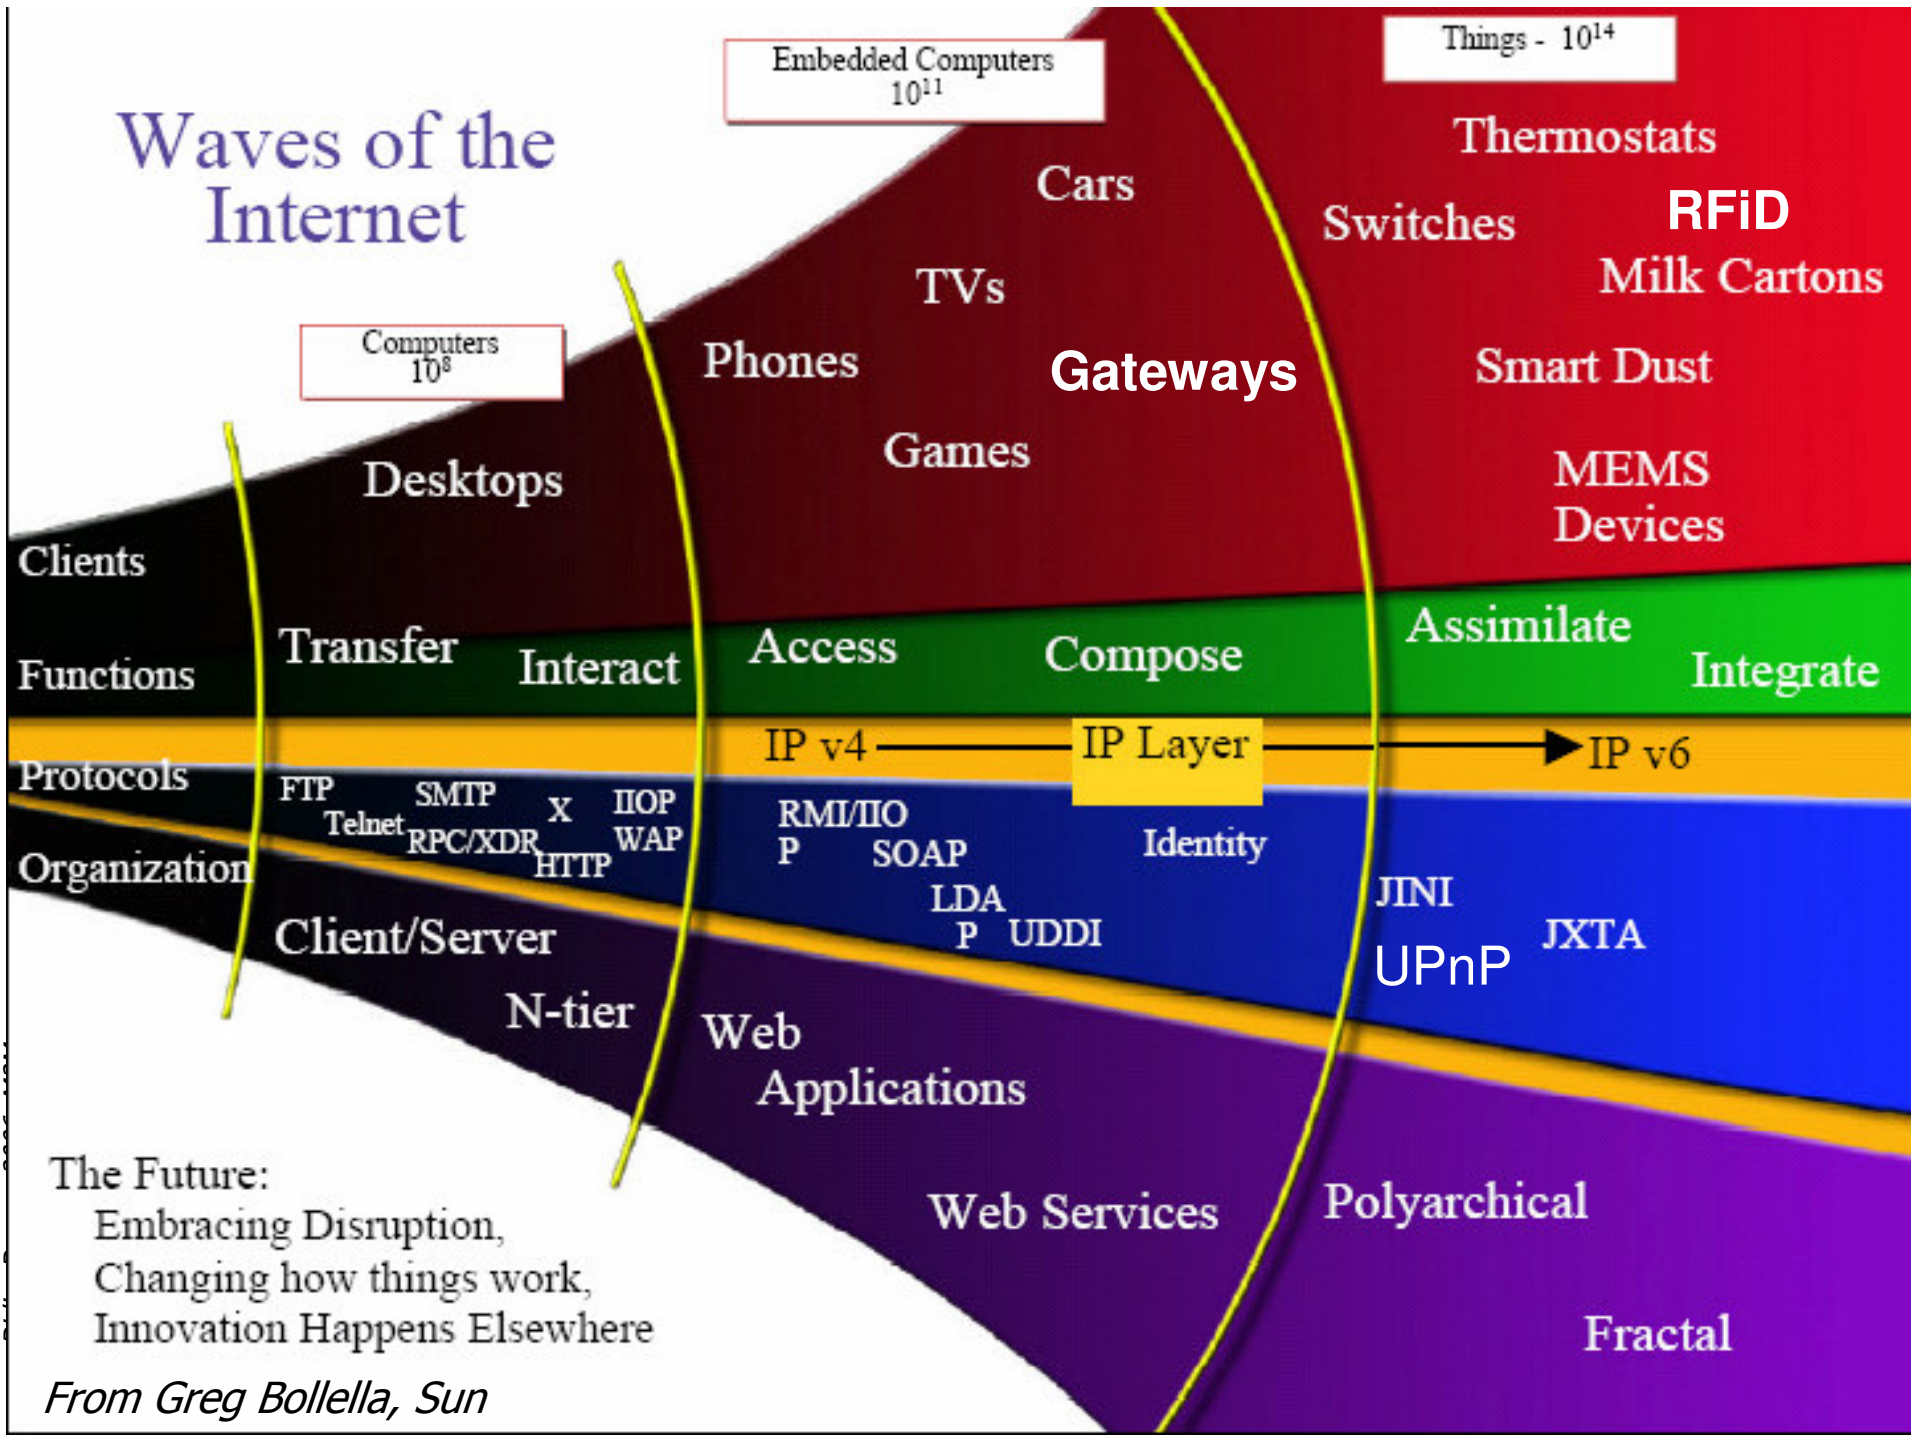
Waves of the Internet

Embedded Computers $10^{11}$

Things - $10^{14}$

Computers $10^{8}$

Cars

Thermostats

Switches

RFiD

Milk Cartons

TVs

Phones

Gateways

Smart Dust

Games

Desktops

MEMS Devices

Clients

Functions

Transfer

Interact

Access

Compose

Assimilate

Integrate

IP v4

IP Layer

IP v6

Protocols

FTP

SMTP

X

IIOP

Telnet

RPC/XDR

WAP

HTTP

RMI/IIO P

SOAP

Identity

LDA P

UDDI

JINI

JXTA

UPnP

Organization

Client/Server

N-tier

Web Applications

Web Services

Polyarchical

Fractal

The Future:
Embracing Disruption,
Changing how things work,
Innovation Happens Elsewhere

From Greg Bollella, Sun